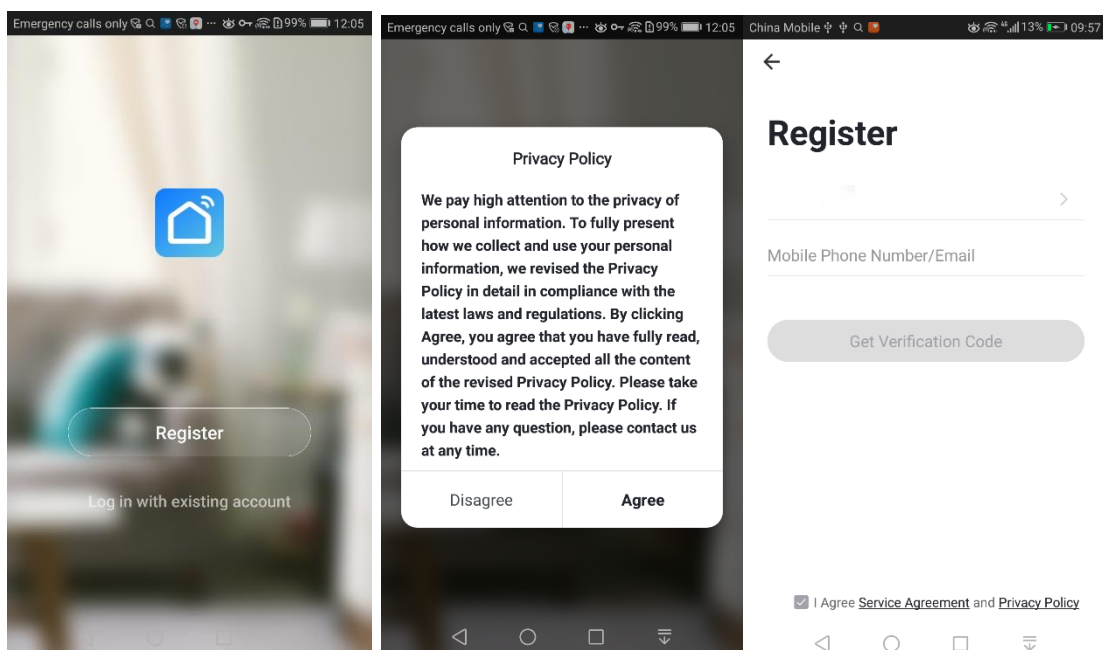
Emergency calls only 99% 12:05

Register

Log in with existing account

Emergency calls only 99% 12:05

Privacy Policy

We pay high attention to the privacy of personal information. To fully present how we collect and use your personal information, we revised the Privacy Policy in detail in compliance with the latest laws and regulations. By clicking Agree, you agree that you have fully read, understood and accepted all the content of the revised Privacy Policy. Please take your time to read the Privacy Policy. If you have any question, please contact us at any time.

Disagree

Agree

China Mobile 13% 09:57

←

Register

>

Mobile Phone Number/Email

Get Verification Code

I Agree Service Agreement and Privacy Policy